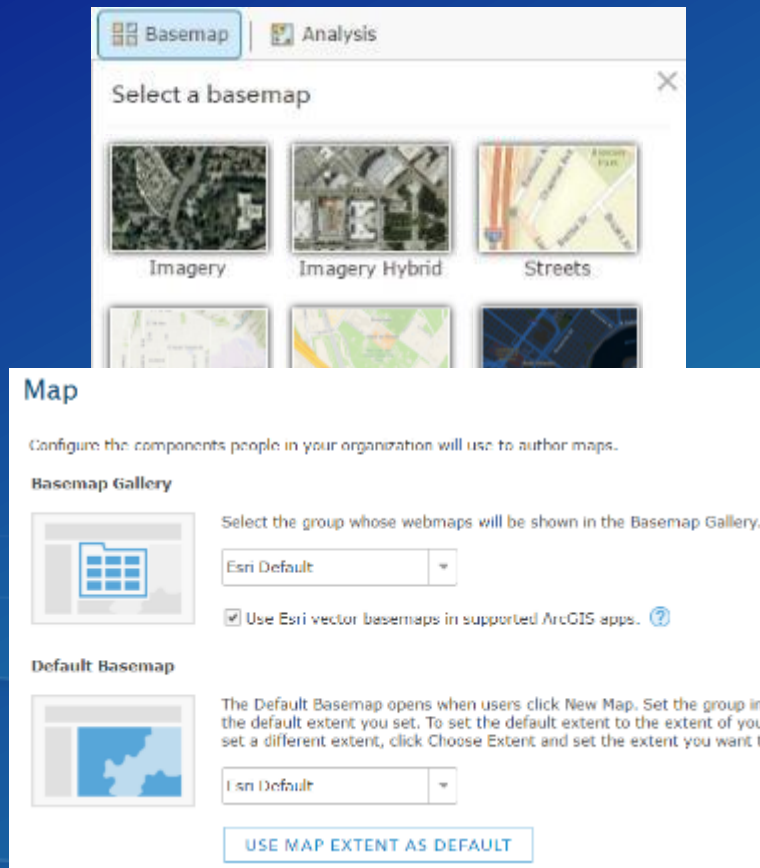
Basemap | Analysis

Select a basemap

Imagery
Imagery Hybrid
Streets

Map

Configure the components people in your organization will use to author maps.

Basemap Gallery

Select the group whose webmaps will be shown in the Basemap Gallery.

Esri Default

Use Esri vector basemaps in supported ArcGIS apps. ?

Default Basemap

The Default Basemap opens when users click New Map. Set the group in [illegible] the default extent you set. To set the default extent to the extent of you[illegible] set a different extent, click Choose Extent and set the extent you want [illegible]

Esri Default

USE MAP EXTENT AS DEFAULT